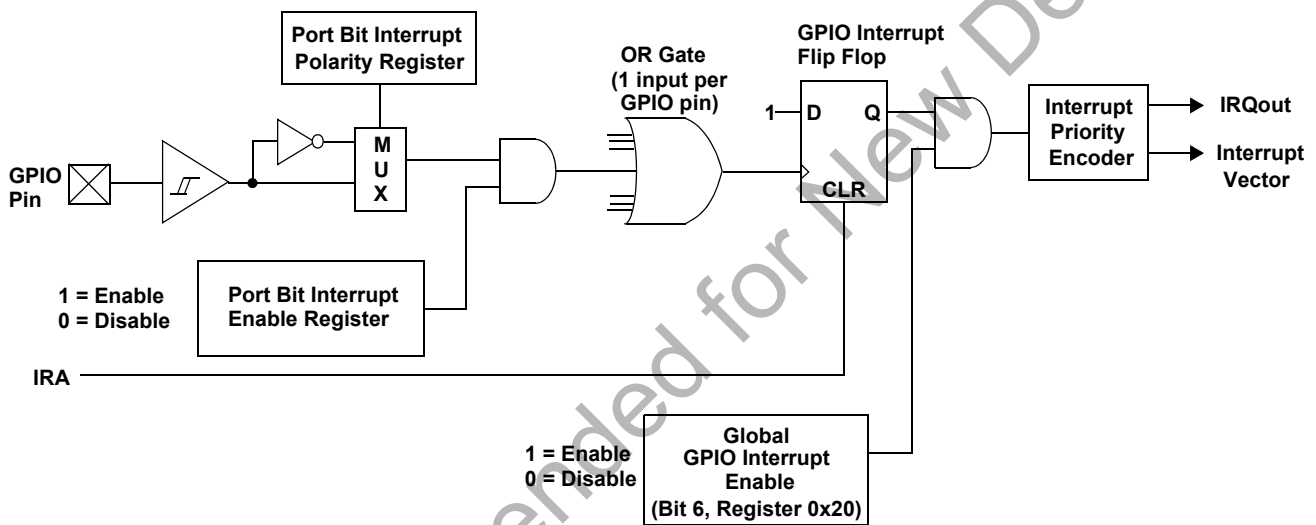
Port Bit Interrupt Polarity Register

OR Gate (1 input per GPIO pin)

GPIO Interrupt Flip Flop

1

D

Q

CLR

Interrupt Priority Encoder

IRQout

Interrupt Vector

GPIO Pin

M U X

1 = Enable
0 = Disable

Port Bit Interrupt Enable Register

IRA

1 = Enable
0 = Disable

Global GPIO Interrupt Enable (Bit 6, Register 0x20)

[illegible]ended for New De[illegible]